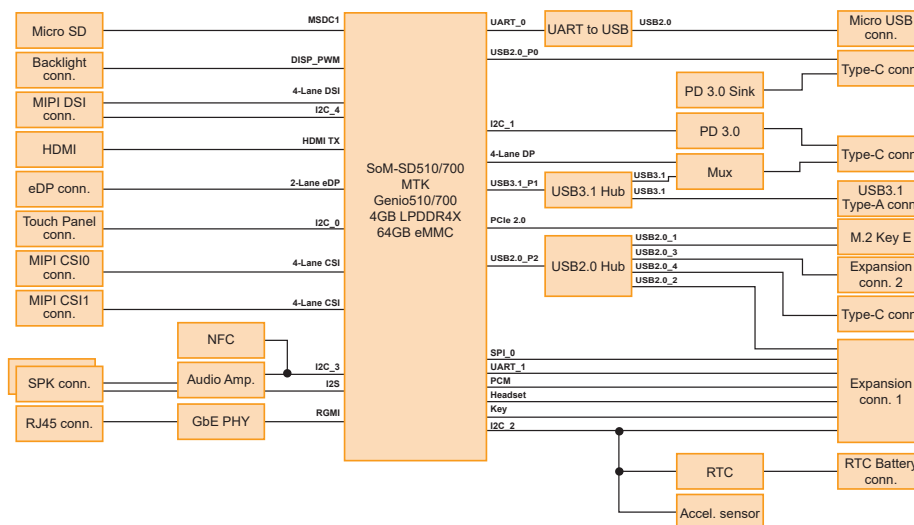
Micro SD
MSDC1
Backlight conn.
DISP_PWM
MIPI DSI conn.
4-Lane DSI
I2C_4
HDMI
HDMI TX
eDP conn.
2-Lane eDP
Touch Panel conn.
I2C_0
MIPI CSI0 conn.
4-Lane CSI
MIPI CSI1 conn.
4-Lane CSI
NFC
SPK conn.
Audio Amp.
I2C_3
I2S
RJ45 conn.
GbE PHY
RGMI
SoM-SD510/700
MTK
Genio510/700
4GB LPDDR4X
64GB eMMC
UART_0
UART to USB
USB2.0
Micro USB conn.
USB2.0_P0
Type-C conn
PD 3.0 Sink
I2C_1
PD 3.0
4-Lane DP
Type-C conn
Mux
USB3.1_P1
USB3.1 Hub
USB3.1
USB3.1
USB3.1 Type-A conn
PCIe 2.0
M.2 Key E
USB2.0_P2
USB2.0 Hub
USB2.0_1
USB2.0_3
USB2.0_4
USB2.0_2
Expansion conn. 2
Type-C conn
SPI_0
UART_1
PCM
Headset
Key
I2C_2
Expansion conn. 1
RTC
RTC Battery conn.
Accel. sensor